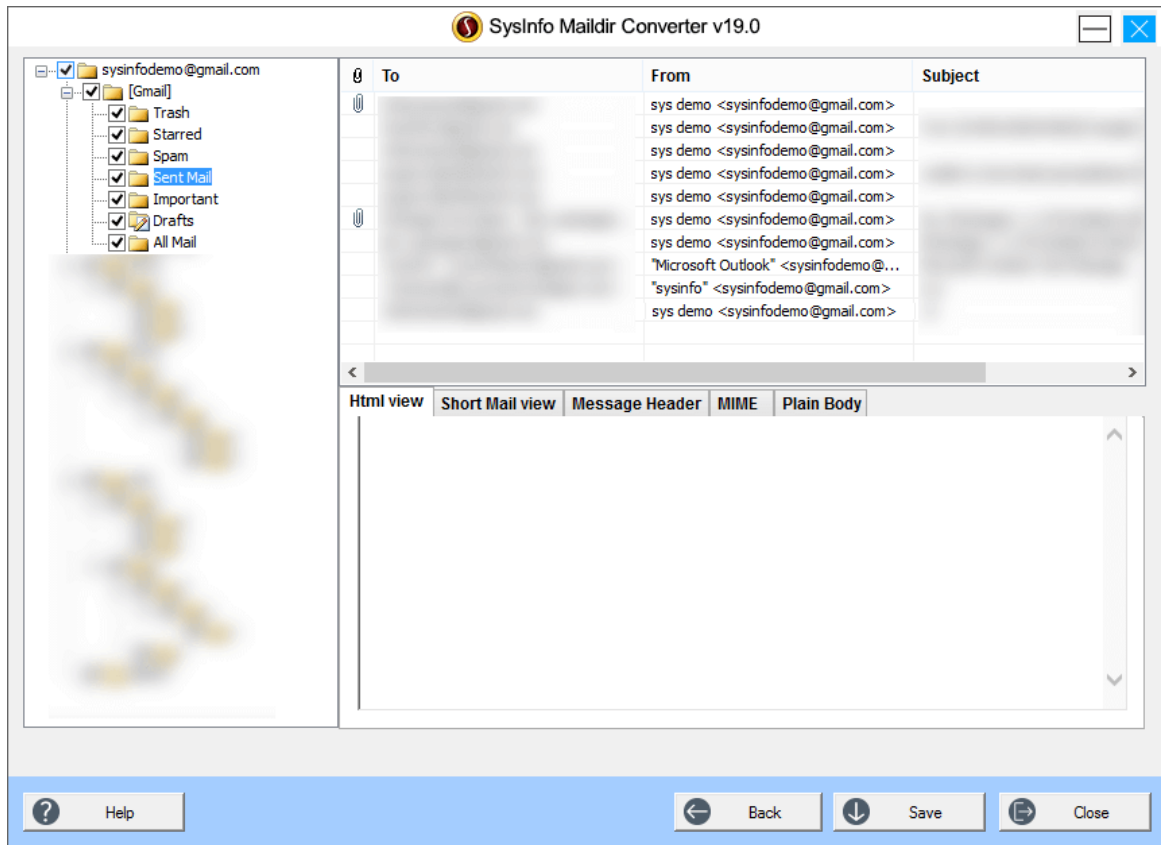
SysInfo Maildir Converter v19.0

sysinfodemo@gmail.com
[Gmail]
Trash
Starred
Spam
Sent Mail
Important
Drafts
All Mail

| To | From | Subject |
|---|---|---|
| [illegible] | sys demo <sysinfodemo@gmail.com> | |
| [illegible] | sys demo <sysinfodemo@gmail.com> | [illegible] |
| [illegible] | sys demo <sysinfodemo@gmail.com> | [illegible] |
| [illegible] | sys demo <sysinfodemo@gmail.com> | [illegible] |
| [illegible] | sys demo <sysinfodemo@gmail.com> | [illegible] |
| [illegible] | sys demo <sysinfodemo@gmail.com> | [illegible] |
| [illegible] | sys demo <sysinfodemo@gmail.com> | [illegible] |
| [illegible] | "Microsoft Outlook" <sysinfodemo@... | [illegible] |
| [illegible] | "sysinfo" <sysinfodemo@gmail.com> | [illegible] |
| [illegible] | sys demo <sysinfodemo@gmail.com> | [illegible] |

Html view | Short Mail view | Message Header | MIME | Plain Body

Help
Back
Save
Close